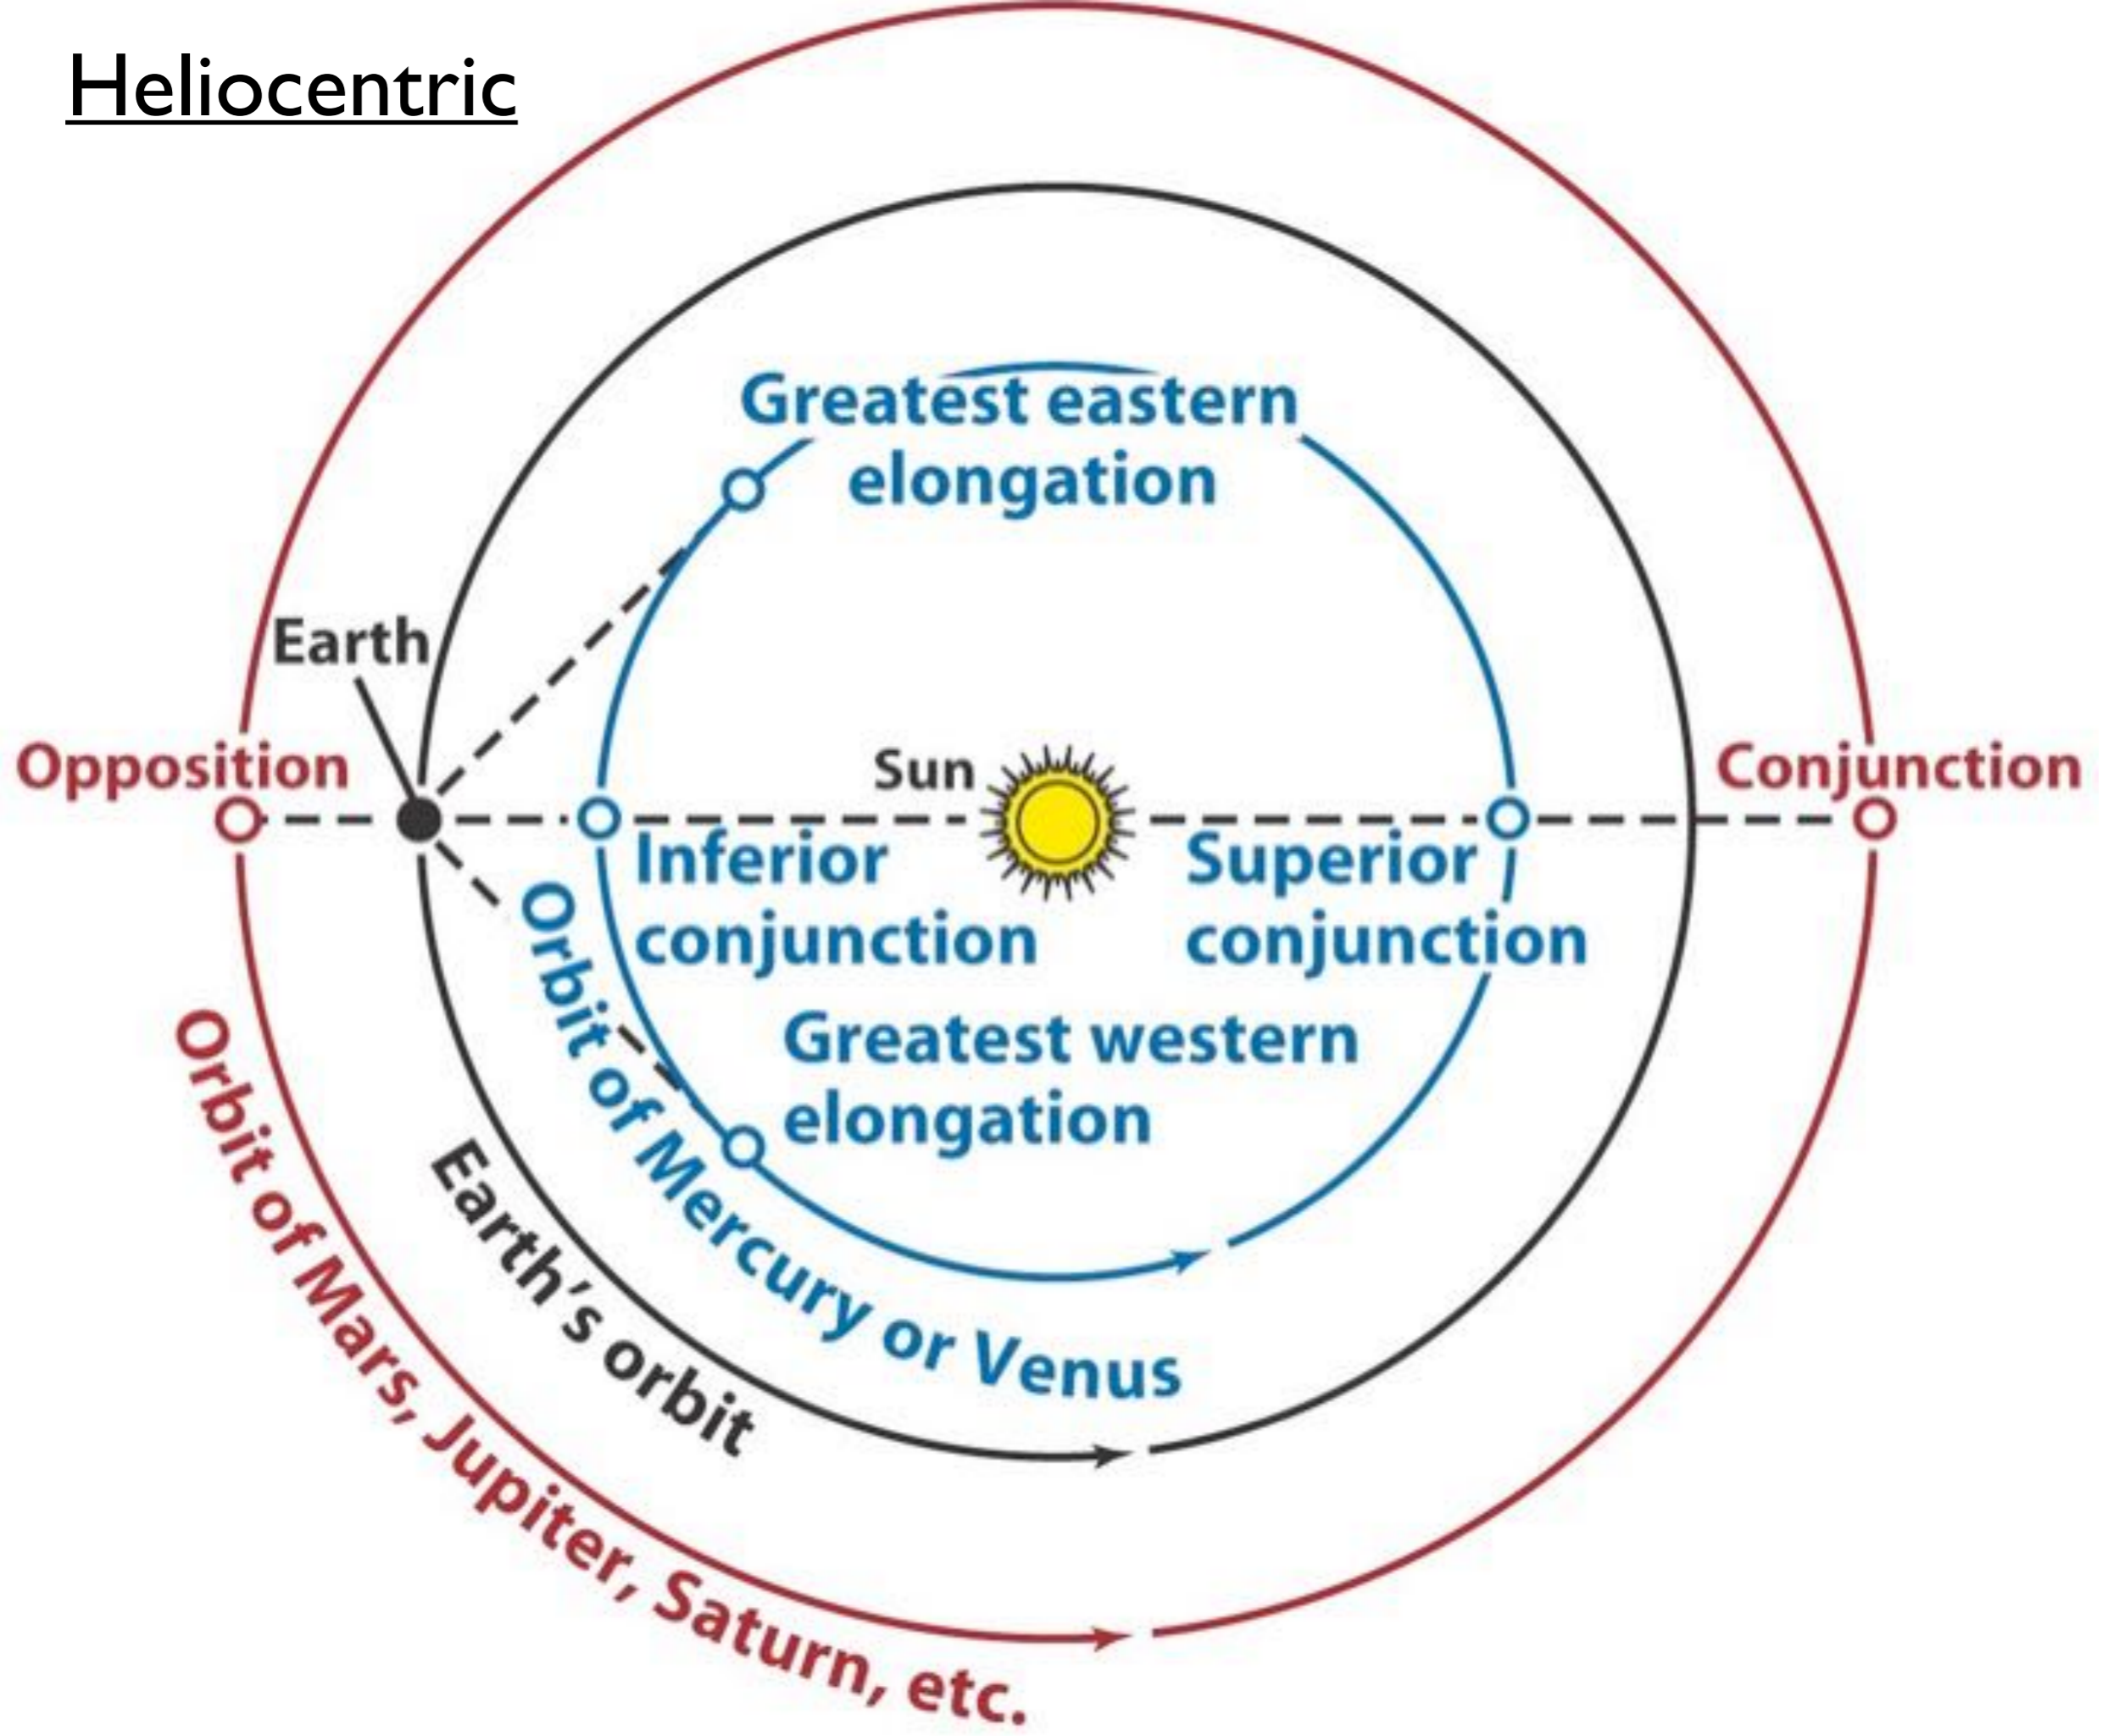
Heliocentric

Greatest eastern elongation

Earth

Opposition

Sun

Conjunction

Inferior conjunction

Superior conjunction

Greatest western elongation

Orbit of Mercury or Venus

Earth's orbit

Orbit of Mars, Jupiter, Saturn, etc.